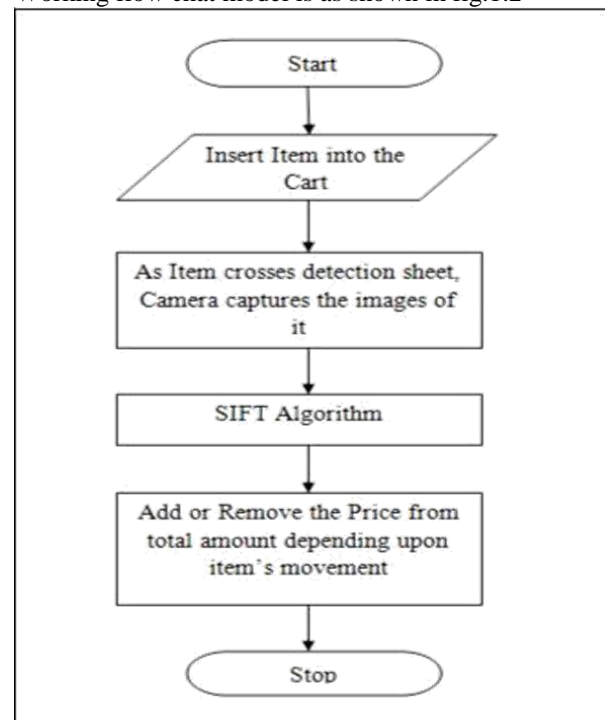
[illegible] flow chart model is as shown in fig.1.2

Start

Insert Item into the Cart

As Item crosses detection sheet, Camera captures the images of it

SIFT Algorithm

Add or Remove the Price from total amount depending upon item's movement

Stop